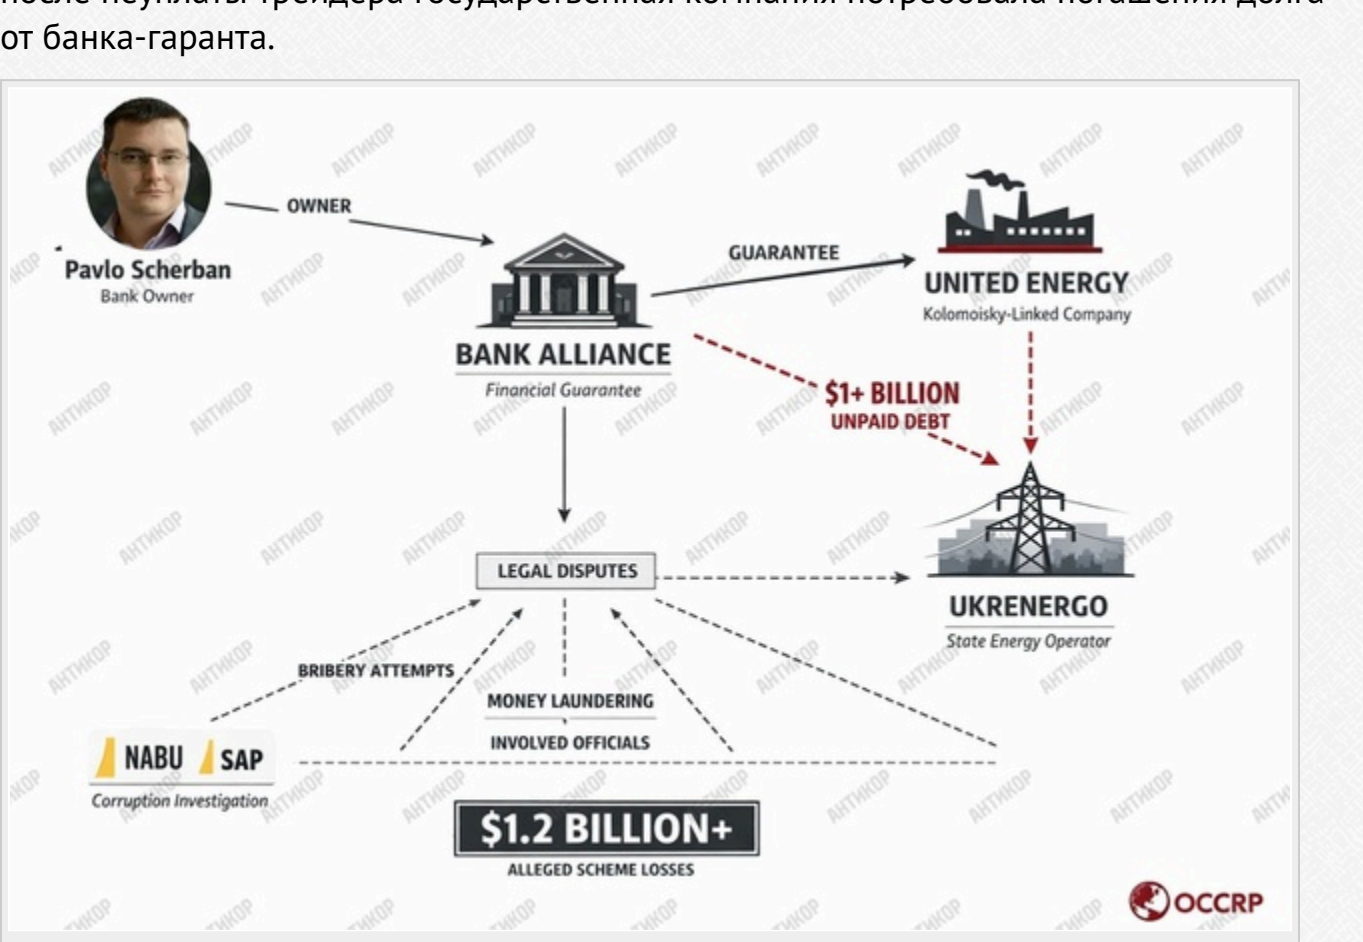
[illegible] от банка-гаранта.

АНТИКОР

Pavlo Scherban
Bank Owner

OWNER

BANK ALLIANCE
Financial Guarantee

GUARANTEE

UNITED ENERGY
Kolomoisky-Linked Company

$1+ BILLION
UNPAID DEBT

LEGAL DISPUTES

UKRENERGO
State Energy Operator

BRIBERY ATTEMPTS

MONEY LAUNDERING

INVOLVED OFFICIALS

NABU SAP
Corruption Investigation

$1.2 BILLION+
ALLEGED SCHEME LOSSES

OCCRP